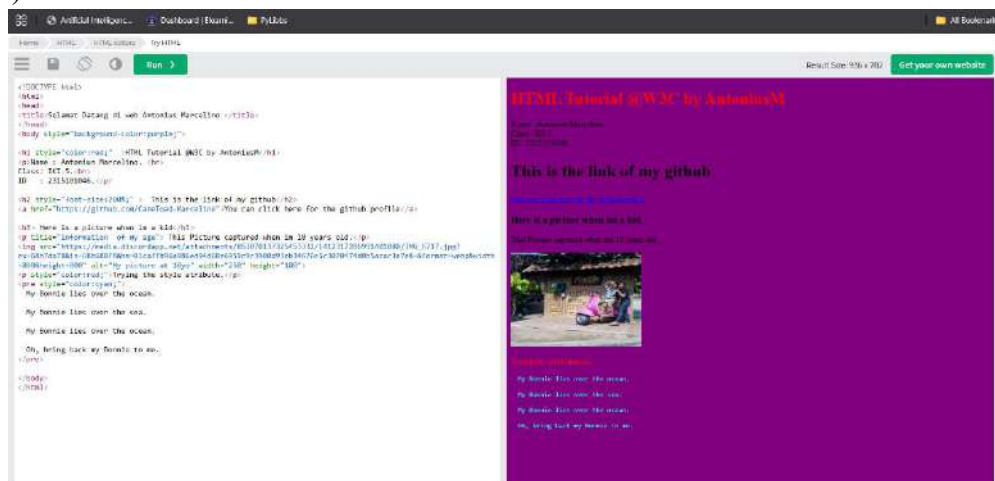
Artificial Intelligenc... Dashboard | Ekami... PyLibbs All Bookmarks

Home HTML HTML editors Try HTML

Run >

Result Size: 936 x 782 Get your own website

<!DOCTYPE html>
<html>
<head>
<title>Selamat Datang di web Antonius Marcelino </title>
</head>
<body style="background-color:purple;">

<h1 style="color:red;" >HTML Tutorial @W3C by AntoniusM</h1>
<p>Name : Antonius Marcelino. <br>
Class: ICT.5.<br>
ID : 2315101046.</p>

<h2 style="font-size:200%;" > This is the link of my github</h2>
<a href="https://github.com/CaneToad-Marcelino">You can click here for the github profile</a>

<h3> Here is a picture when im a kid</h3>
<p title="information of my age">This Picture captured when im 10 years old.</p>
<img src="https://media.discordapp.net/attachments/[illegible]/IMG_5717.jpg?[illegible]" alt="My picture at 10yo" width="250" height="180">
<p style="color:red;">Trying the style atribute.</p>
<pre style="color:cyan;">
My Bonnie lies over the ocean.

My Bonnie lies over the sea.

My Bonnie lies over the ocean.

Oh, bring back my Bonnie to me.
</pre>

</body>
</html>

HTML Tutorial @W3C by AntoniusM

Name : Antonius Marcelino.
Class: ICT.5.
ID : 2315101046.

This is the link of my github

You can click here for the github profile

Here is a picture when im a kid

This Picture captured when im 10 years old.

Trying the style atribute.

My Bonnie lies over the ocean.

My Bonnie lies over the sea.

My Bonnie lies over the ocean.

Oh, bring back my Bonnie to me.